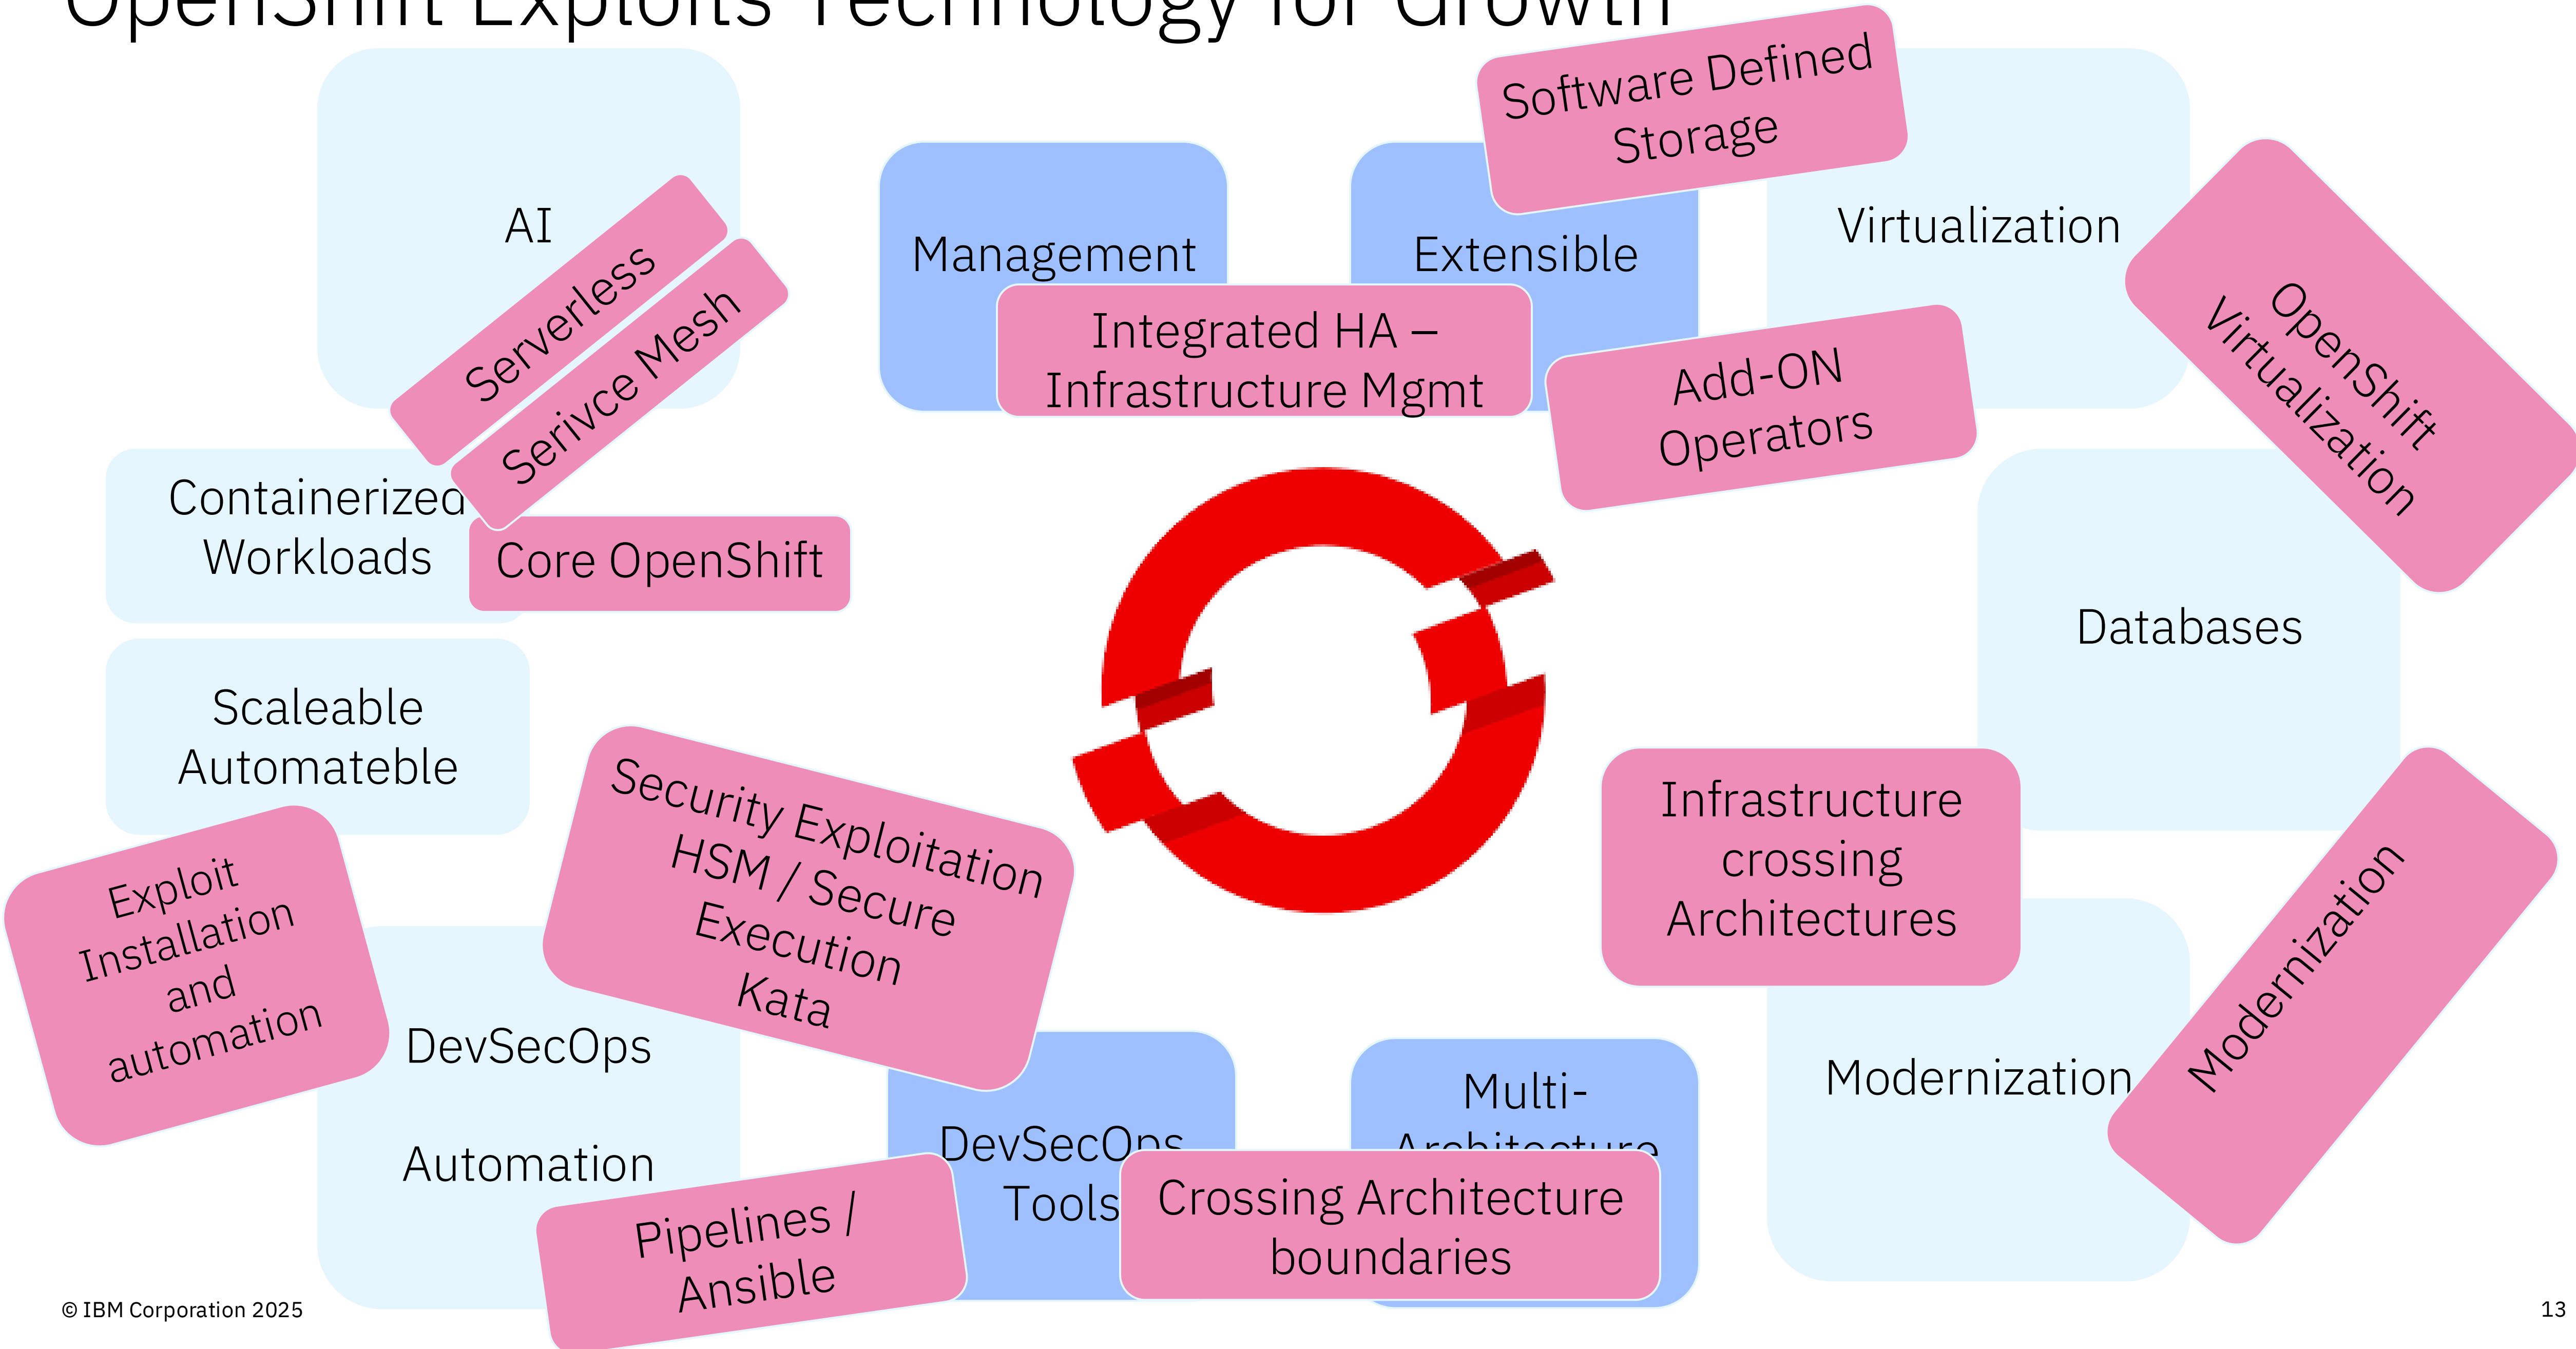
OpenShift Exploits Technology for Growth

AI

Serverless

Serivce Mesh

Management

Extensible

Software Defined Storage

Virtualization

OpenShift Virtualization

Integrated HA – Infrastructure Mgmt

Add-ON Operators

Containerized Workloads

Core OpenShift

Databases

Scaleable Automateble

Security Exploitation HSM / Secure Execution Kata

Infrastructure crossing Architectures

Exploit Installation and automation

DevSecOps

Automation

Modernization

Modernization

DevSecOps Tools

Multi-Architecture

Crossing Architecture boundaries

Pipelines / Ansible

© IBM Corporation 2025

13